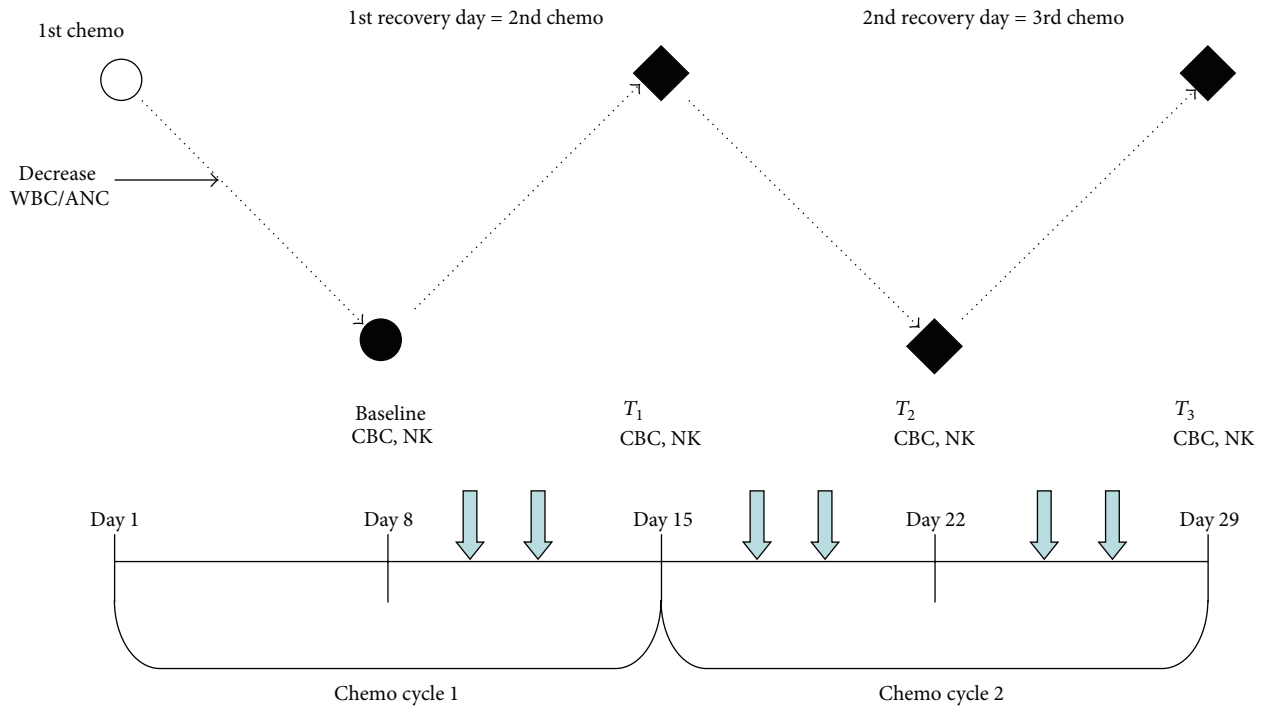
1st chemo

1st recovery day = 2nd chemo

2nd recovery day = 3rd chemo

Decrease WBC/ANC

Baseline CBC, NK

$T_1$ CBC, NK

$T_2$ CBC, NK

$T_3$ CBC, NK

Day 1

Day 8

Day 15

Day 22

Day 29

Chemo cycle 1

Chemo cycle 2